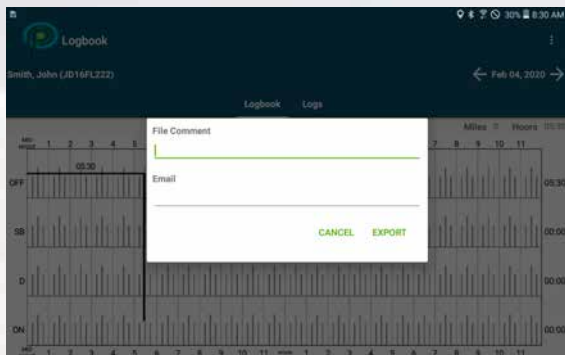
30% 8:30 AM

Logbook

Smith, John (JD16FL222)

← Feb 04, 2020 →

Logbook Logs

Miles 0 Hours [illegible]

MID NIGHT 1 2 3 4 5

05:30

OFF

SB

D

ON

05:30

00:00

00:00

00:00

7 8 9 10 11

MID NIGHT 1 2 3 4 5 6 7 8 9 10 11 NOON 1 2 3 4 5 6 7 8 9 10 11

File Comment

Email

CANCEL EXPORT